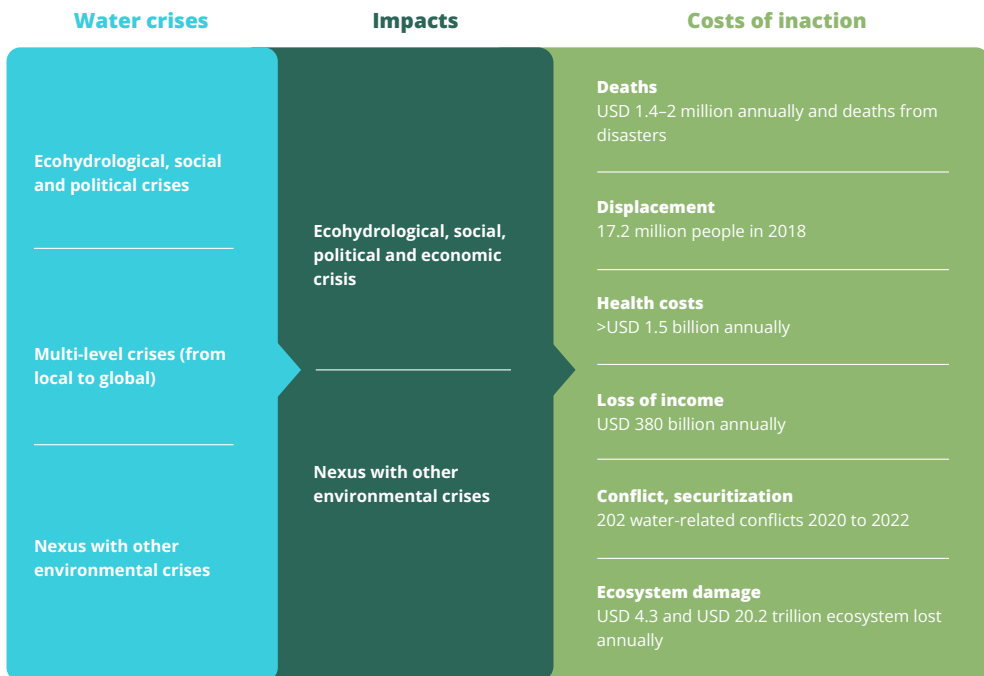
Water crises

Impacts

Costs of inaction

Ecohydrological, social and political crises

Multi-level crises (from local to global)

Nexus with other environmental crises

Ecohydrological, social, political and economic crisis

Nexus with other environmental crises

Deaths
USD 1.4–2 million annually and deaths from disasters

Displacement
17.2 million people in 2018

Health costs
>USD 1.5 billion annually

Loss of income
USD 380 billion annually

Conflict, securitization
202 water-related conflicts 2020 to 2022

Ecosystem damage
USD 4.3 and USD 20.2 trillion ecosystem lost annually